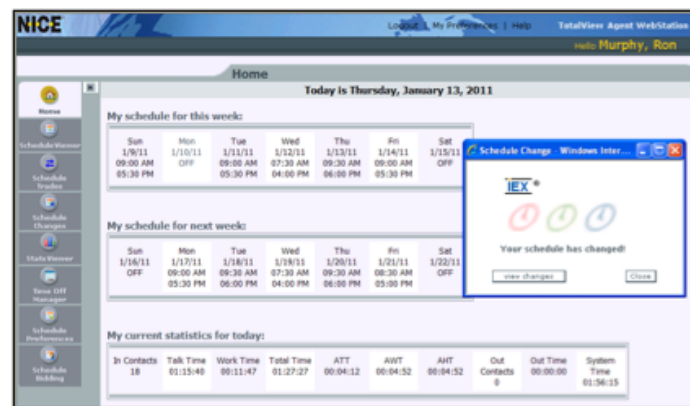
NICE

Logout | My Preferences | Help TotalView Agent WebStation

Hello Murphy, Ron

Home

Home

Schedule Viewer

Schedule Trades

Schedule Changes

Stats Viewer

Time Off Manager

Schedule Preferences

Schedule Bidding

Today is Thursday, January 13, 2011

My schedule for this week:

| Sun | Mon | Tue | Wed | Thu | Fri | Sat |
|---|---|---|---|---|---|---|
| 1/9/11 | 1/10/11 | 1/11/11 | 1/12/11 | 1/13/11 | 1/14/11 | 1/15/11 |
| 09:00 AM | OFF | 09:00 AM | 07:30 AM | 09:30 AM | 09:00 AM | OFF |
| 05:30 PM | | 05:30 PM | 04:00 PM | 06:00 PM | 05:30 PM | |

My schedule for next week:

| Sun | Mon | Tue | Wed | Thu | Fri | Sat |
|---|---|---|---|---|---|---|
| 1/16/11 | 1/17/11 | 1/18/11 | 1/19/11 | 1/20/11 | 1/21/11 | 1/22/11 |
| OFF | 09:00 AM | 09:30 AM | 07:30 AM | 09:30 AM | 08:30 AM | OFF |
| | 05:30 PM | 06:00 PM | 04:00 PM | 06:00 PM | 05:00 PM | |

My current statistics for today:

| In Contacts | Talk Time | Work Time | Total Time | ATT | AWT | AHT | Out Contacts | Out Time | System Time |
|---|---|---|---|---|---|---|---|---|---|
| 18 | 01:15:40 | 00:11:47 | 01:27:27 | 00:04:12 | 00:04:52 | 00:04:52 | 0 | 00:00:00 | 01:56:15 |

Schedule Change - Windows Inter...

IEX

Your schedule has changed!

view changes

Close